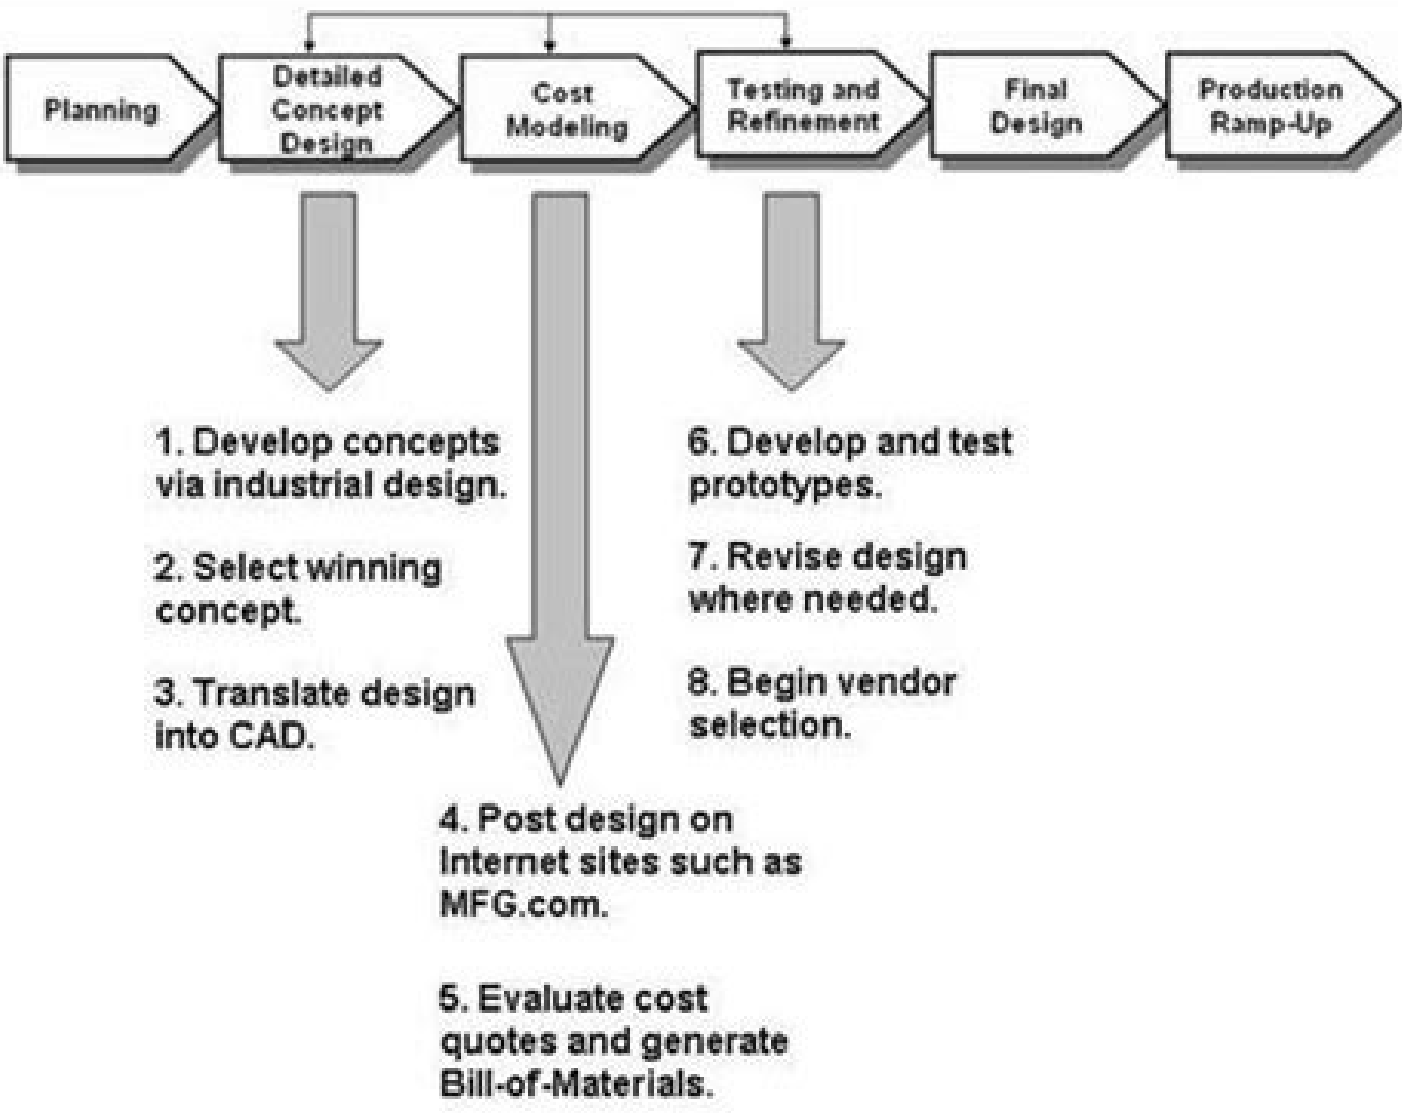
Planning

Detailed Concept Design

Cost Modeling

Testing and Refinement

Final Design

Production Ramp-Up

1. Develop concepts via industrial design.

2. Select winning concept.

3. Translate design into CAD.

6. Develop and test prototypes.

7. Revise design where needed.

8. Begin vendor selection.

4. Post design on Internet sites such as MFG.com.

5. Evaluate cost quotes and generate Bill-of-Materials.